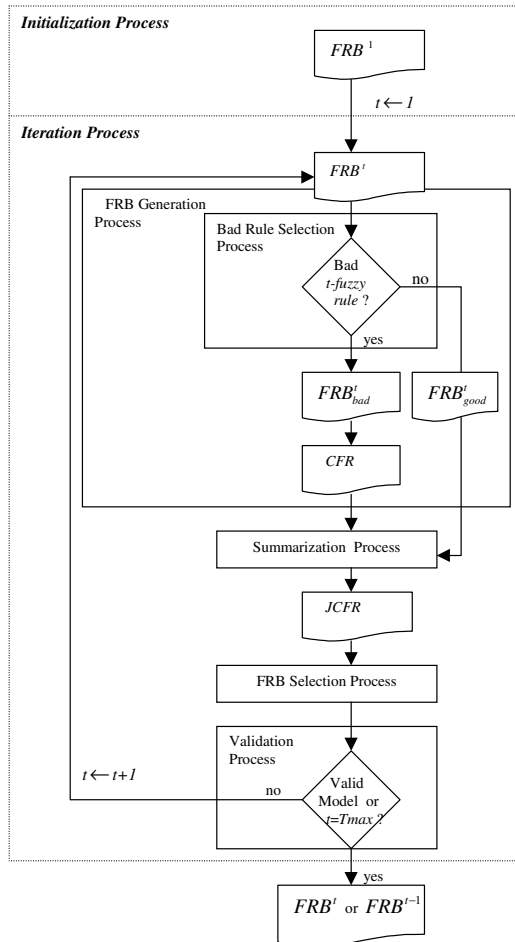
Initialization Process

$FRB^1$

$t \leftarrow 1$

Iteration Process

$FRB^t$

FRB Generation Process

Bad Rule Selection Process

Bad t-fuzzy rule ?

no

yes

$FRB^t_{bad}$

$FRB^t_{good}$

CFR

Summarization Process

JCFR

FRB Selection Process

Validation Process

$t \leftarrow t+1$

no

Valid Model or $t$=Tmax ?

yes

$FRB^t$ or $FRB^{t-1}$